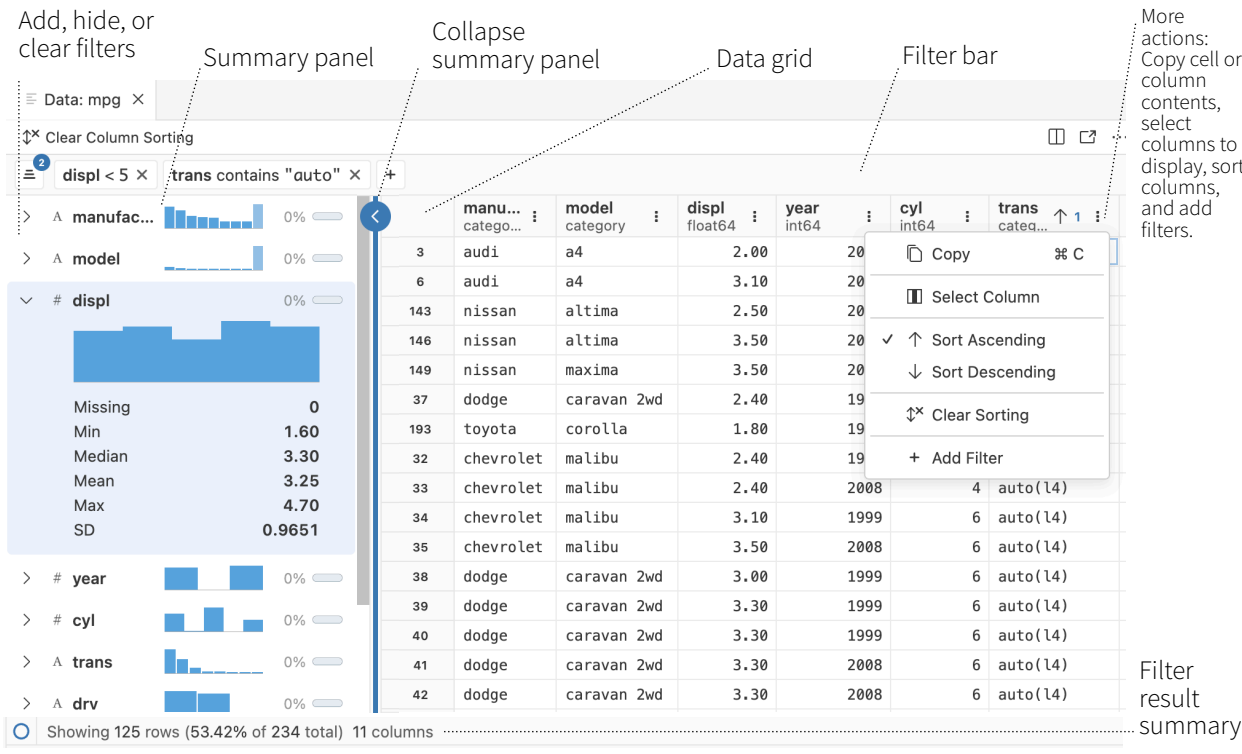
Add, hide, or clear filters

Summary panel

Collapse summary panel

Data grid

Filter bar

More actions: Copy cell or column contents, select columns to display, sort columns, and add filters.

Data: mpg ×

Clear Column Sorting

2

displ < 5 ×

trans contains "auto" ×

+

| | A manufac... | 0% |
|---|---|---|
| | A model | 0% |
| | # displ | 0% |

Missing 0
Min 1.60
Median 3.30
Mean 3.25
Max 4.70
SD 0.9651

# year 0%
# cyl 0%
A trans 0%
A drv 0%

| | manu... catego... | model category | displ float64 | year int64 | cyl int64 | trans categ... ↑ 1 |
|---|---|---|---|---|---|---|
| 3 | audi | a4 | 2.00 | 20 | | |
| 6 | audi | a4 | 3.10 | 20 | | |
| 143 | nissan | altima | 2.50 | 20 | | |
| 146 | nissan | altima | 3.50 | 20 | | |
| 149 | nissan | maxima | 3.50 | 20 | | |
| 37 | dodge | caravan 2wd | 2.40 | 19 | | |
| 193 | toyota | corolla | 1.80 | 19 | | |
| 32 | chevrolet | malibu | 2.40 | 19 | | |
| 33 | chevrolet | malibu | 2.40 | 2008 | 4 | auto(l4) |
| 34 | chevrolet | malibu | 3.10 | 1999 | 6 | auto(l4) |
| 35 | chevrolet | malibu | 3.50 | 2008 | 6 | auto(l4) |
| 38 | dodge | caravan 2wd | 3.00 | 1999 | 6 | auto(l4) |
| 39 | dodge | caravan 2wd | 3.30 | 1999 | 6 | auto(l4) |
| 40 | dodge | caravan 2wd | 3.30 | 1999 | 6 | auto(l4) |
| 41 | dodge | caravan 2wd | 3.30 | 2008 | 6 | auto(l4) |
| 42 | dodge | caravan 2wd | 3.30 | 2008 | 6 | auto(l4) |

Copy ⌘ C
Select Column
✓ Sort Ascending
Sort Descending
Clear Sorting
+ Add Filter

Showing 125 rows (53.42% of 234 total) 11 columns

Filter result summary